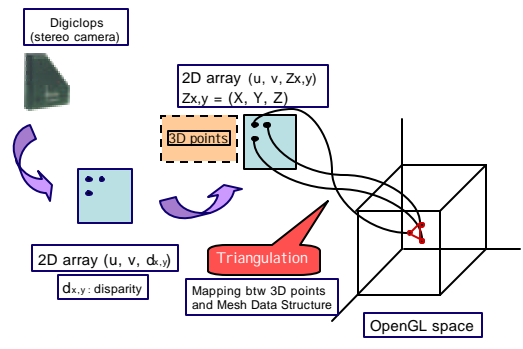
Digiclops (stereo camera)

2D array (u, v, Zx,y)
Zx,y = (X, Y, Z)

3D points

2D array (u, v, $d_{x,y}$)

$d_{x,y}$ : disparity

Triangulation

Mapping btw 3D points and Mesh Data Structure

OpenGL space